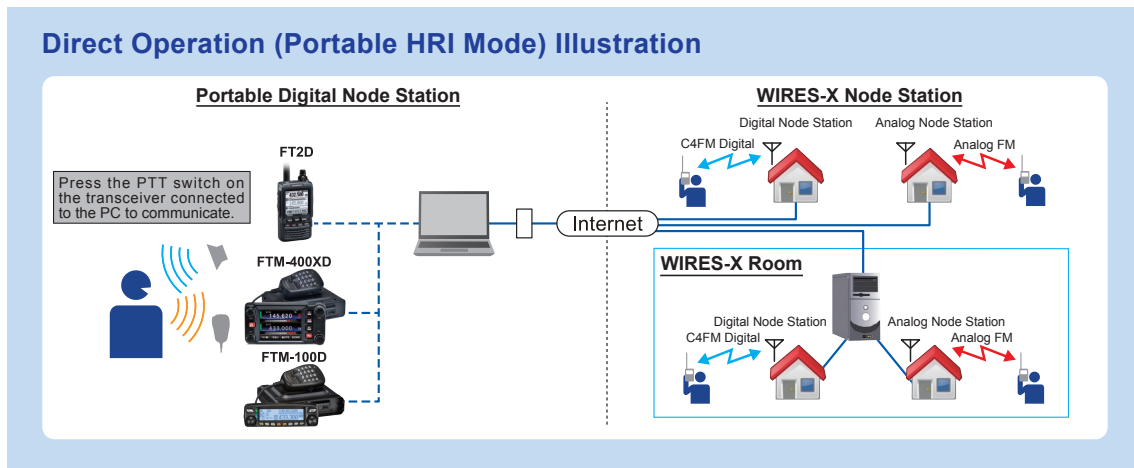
Direct Operation (Portable HRI Mode) Illustration

Portable Digital Node Station

Press the PTT switch on the transceiver connected to the PC to communicate.

FT2D

FTM-400XD

145.620
433.000

FTM-100D

Internet

WIRES-X Node Station

Digital Node Station

C4FM Digital

Analog Node Station

Analog FM

WIRES-X Room

Digital Node Station

C4FM Digital

Analog Node Station

Analog FM